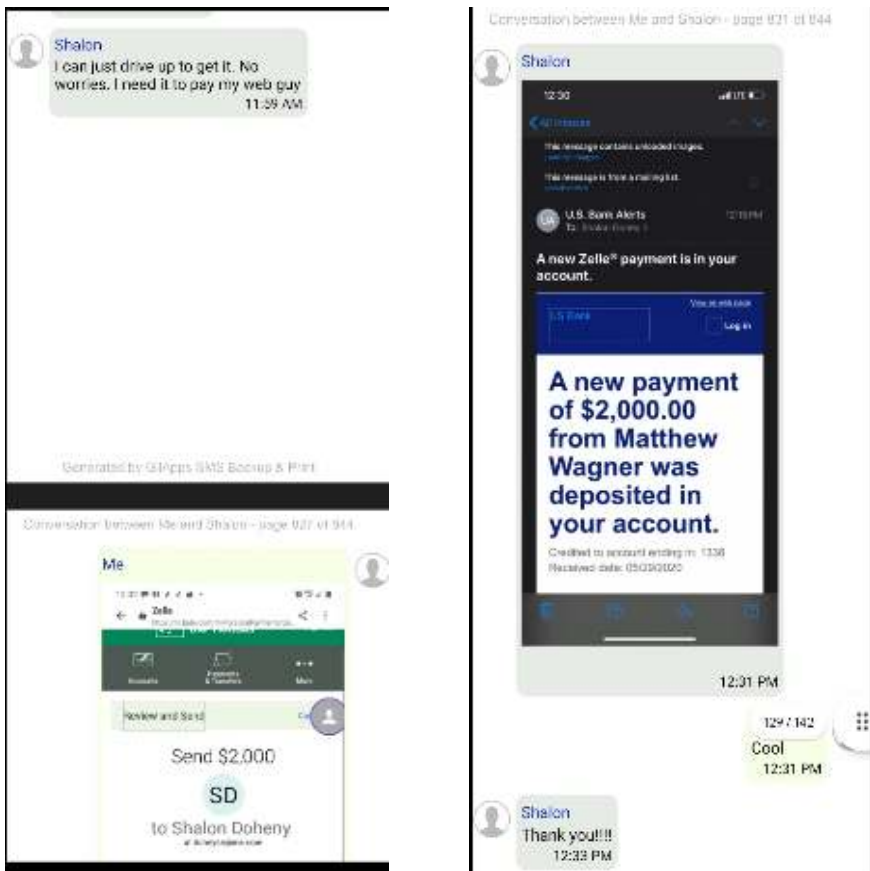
Shalon
I can just drive up to get it. No worries. I need it to pay my web guy
11:59 AM

Generated by GIApps SMS Backup & Print

Conversation between Me and Shalon - page 927 of 944

Me

Zelle

Accounts
Payments & Transfers
More

Review and Send

Send $2,000

SD

to Shalon Doheny

Conversation between Me and Shalon - page 931 of 944

Shalon

12:30

All Inboxes

This message contains unloaded images.

This message is from a mailing list.

U.S. Bank Alerts
12:19 PM

A new Zelle® payment is in your account.

U.S. Bank
View as web page
Log in

A new payment of $2,000.00 from Matthew Wagner was deposited in your account.

Credited to account ending in: 1338
Received date: 05/29/2020

12:31 PM

129 / 142

Cool
12:31 PM

Shalon
Thank you!!!!
12:33 PM